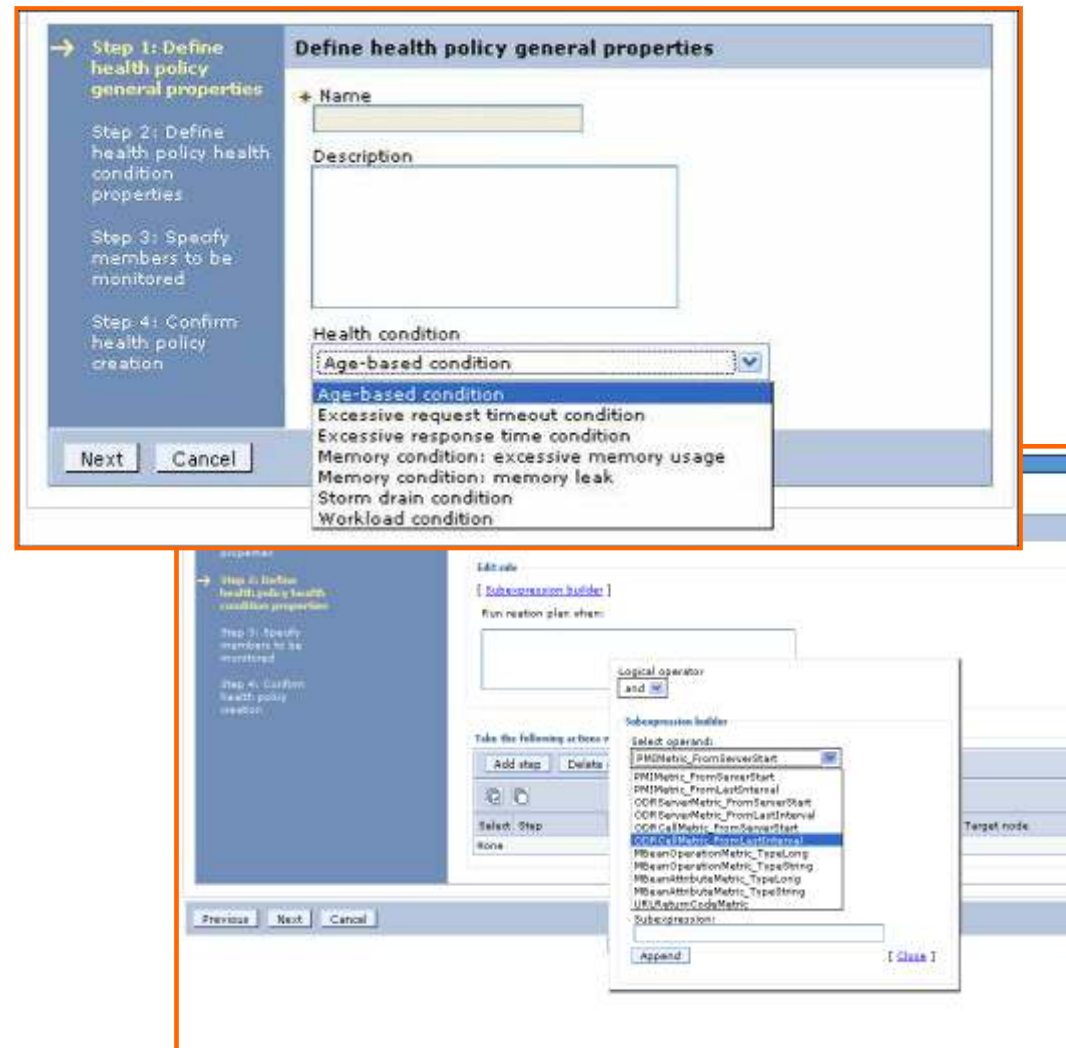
→ Step 1: Define health policy general properties

Step 2: Define health policy health condition properties

Step 3: Specify members to be monitored

Step 4: Confirm health policy creation

Define health policy general properties

* Name

Description

Health condition

Age-based condition

Age-based condition
Excessive request timeout condition
Excessive response time condition
Memory condition: excessive memory usage
Memory condition: memory leak
Storm drain condition
Workload condition

Next Cancel

properties

→ Step 2: Define health policy health condition properties

Step 3: Specify members to be monitored

Step 4: Confirm health policy creation

Edit rule

[ Subexpression builder ]

Run reaction plan when:

Take the following actions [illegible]

Add step Delete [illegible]

Select Step

None

Target node

Previous Next Cancel

Logical operator
and

Subexpression builder

Select operand:
PMIMetric_FromServerStart

PMIMetric_FromServerStart
PMIMetric_FromLastInterval
ODRServerMetric_FromServerStart
ODRServerMetric_FromLastInterval
ODRCellMetric_FromServerStart
ODRCellMetric_FromLastInterval
MBeanOperationMetric_TypeLong
MBeanOperationMetric_TypeString
MBeanAttributeMetric_TypeLong
MBeanAttributeMetric_TypeString
URLReturnCodeMetric

Subexpression:

Append

[ Close ]